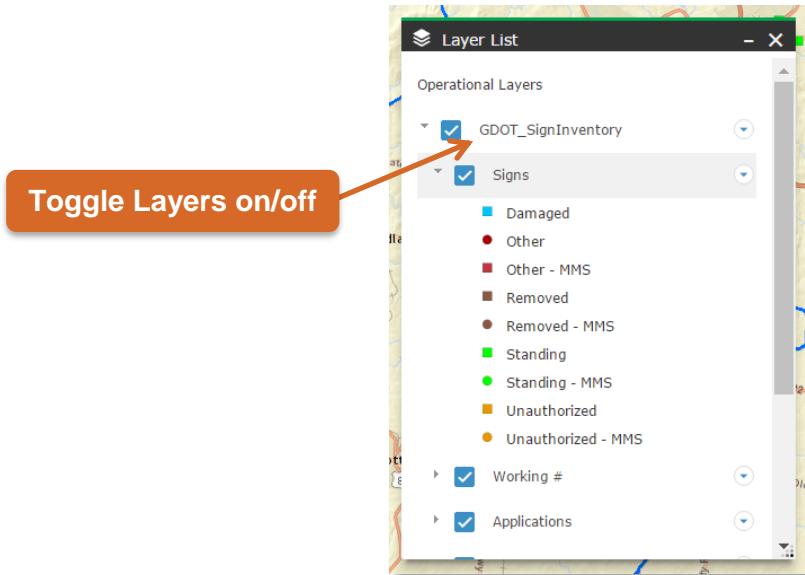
Toggle Layers on/off

Layer List

Operational Layers

GDOT_SignInventory

Signs

Damaged

Other

Other - MMS

Removed

Removed - MMS

Standing

Standing - MMS

Unauthorized

Unauthorized - MMS

Working #

Applications